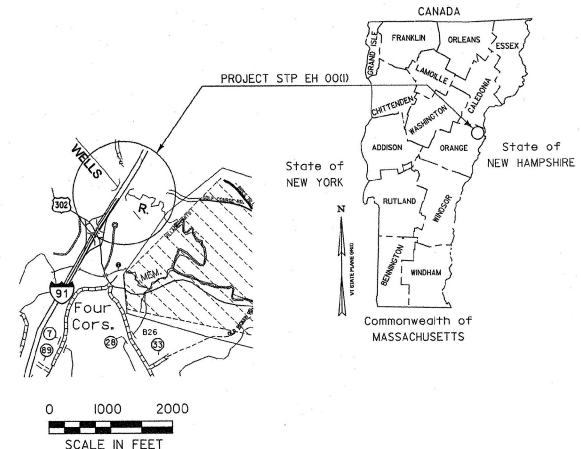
CANADA

FRANKLIN

ORLEANS

ESSEX

GRAND ISLE

LAMOILLE

CALEDONIA

PROJECT STP EH 00(1)

CHITTENDEN

WASHINGTON

WELLS

State of NEW HAMPSHIRE

302

ADDISON

ORANGE

R.

State of NEW YORK

RUTLAND

N

WINDSOR

MEM.

91

BENNINGTON

WINDHAM

Four Cors.

7

B26

28

33

89

Commonwealth of MASSACHUSETTS

0 1000 2000

SCALE IN FEET